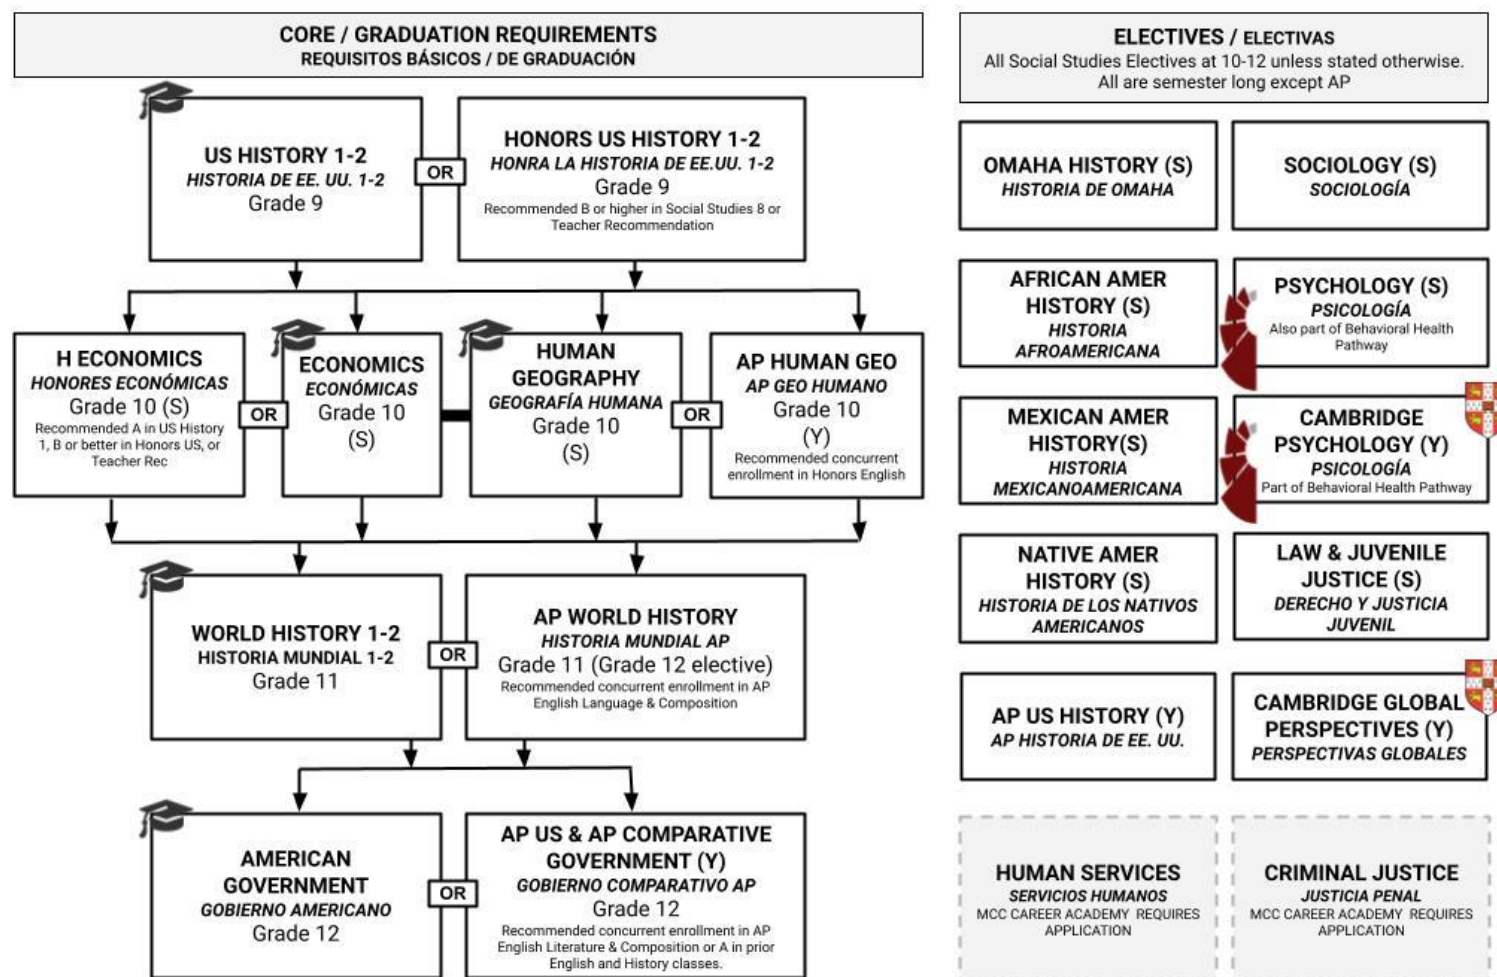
CORE / GRADUATION REQUIREMENTS
REQUISITOS BÁSICOS / DE GRADUACIÓN

US HISTORY 1-2
HISTORIA DE EE. UU. 1-2
Grade 9

OR

HONORS US HISTORY 1-2
HONRA LA HISTORIA DE EE.UU. 1-2
Grade 9
Recommended B or higher in Social Studies 8 or Teacher Recommendation

H ECONOMICS
HONORES ECONÓMICAS
Grade 10 (S)
Recommended A in US History 1, B or better in Honors US, or Teacher Rec

OR

ECONOMICS
ECONÓMICAS
Grade 10
(S)

HUMAN GEOGRAPHY
GEOGRAFÍA HUMANA
Grade 10
(S)

OR

AP HUMAN GEO
AP GEO HUMANO
Grade 10
(Y)
Recommended concurrent enrollment in Honors English

WORLD HISTORY 1-2
HISTORIA MUNDIAL 1-2
Grade 11

OR

AP WORLD HISTORY
HISTORIA MUNDIAL AP
Grade 11 (Grade 12 elective)
Recommended concurrent enrollment in AP English Language & Composition

AMERICAN GOVERNMENT
GOBIERNO AMERICANO
Grade 12

OR

AP US & AP COMPARATIVE GOVERNMENT (Y)
GOBIERNO COMPARATIVO AP
Grade 12
Recommended concurrent enrollment in AP English Literature & Composition or A in prior English and History classes.

ELECTIVES / ELECTIVAS
All Social Studies Electives at 10-12 unless stated otherwise.
All are semester long except AP

OMAHA HISTORY (S)
HISTORIA DE OMAHA

SOCIOLOGY (S)
SOCIOLOGÍA

AFRICAN AMER HISTORY (S)
HISTORIA AFROAMERICANA

PSYCHOLOGY (S)
PSICOLOGÍA
Also part of Behavioral Health Pathway

MEXICAN AMER HISTORY(S)
HISTORIA MEXICANOAMERICANA

CAMBRIDGE PSYCHOLOGY (Y)
PSICOLOGÍA
Part of Behavioral Health Pathway

NATIVE AMER HISTORY (S)
HISTORIA DE LOS NATIVOS AMERICANOS

LAW & JUVENILE JUSTICE (S)
DERECHO Y JUSTICIA JUVENIL

AP US HISTORY (Y)
AP HISTORIA DE EE. UU.

CAMBRIDGE GLOBAL PERSPECTIVES (Y)
PERSPECTIVAS GLOBALES

HUMAN SERVICES
SERVICIOS HUMANOS
MCC CAREER ACADEMY REQUIRES APPLICATION

CRIMINAL JUSTICE
JUSTICIA PENAL
MCC CAREER ACADEMY REQUIRES APPLICATION